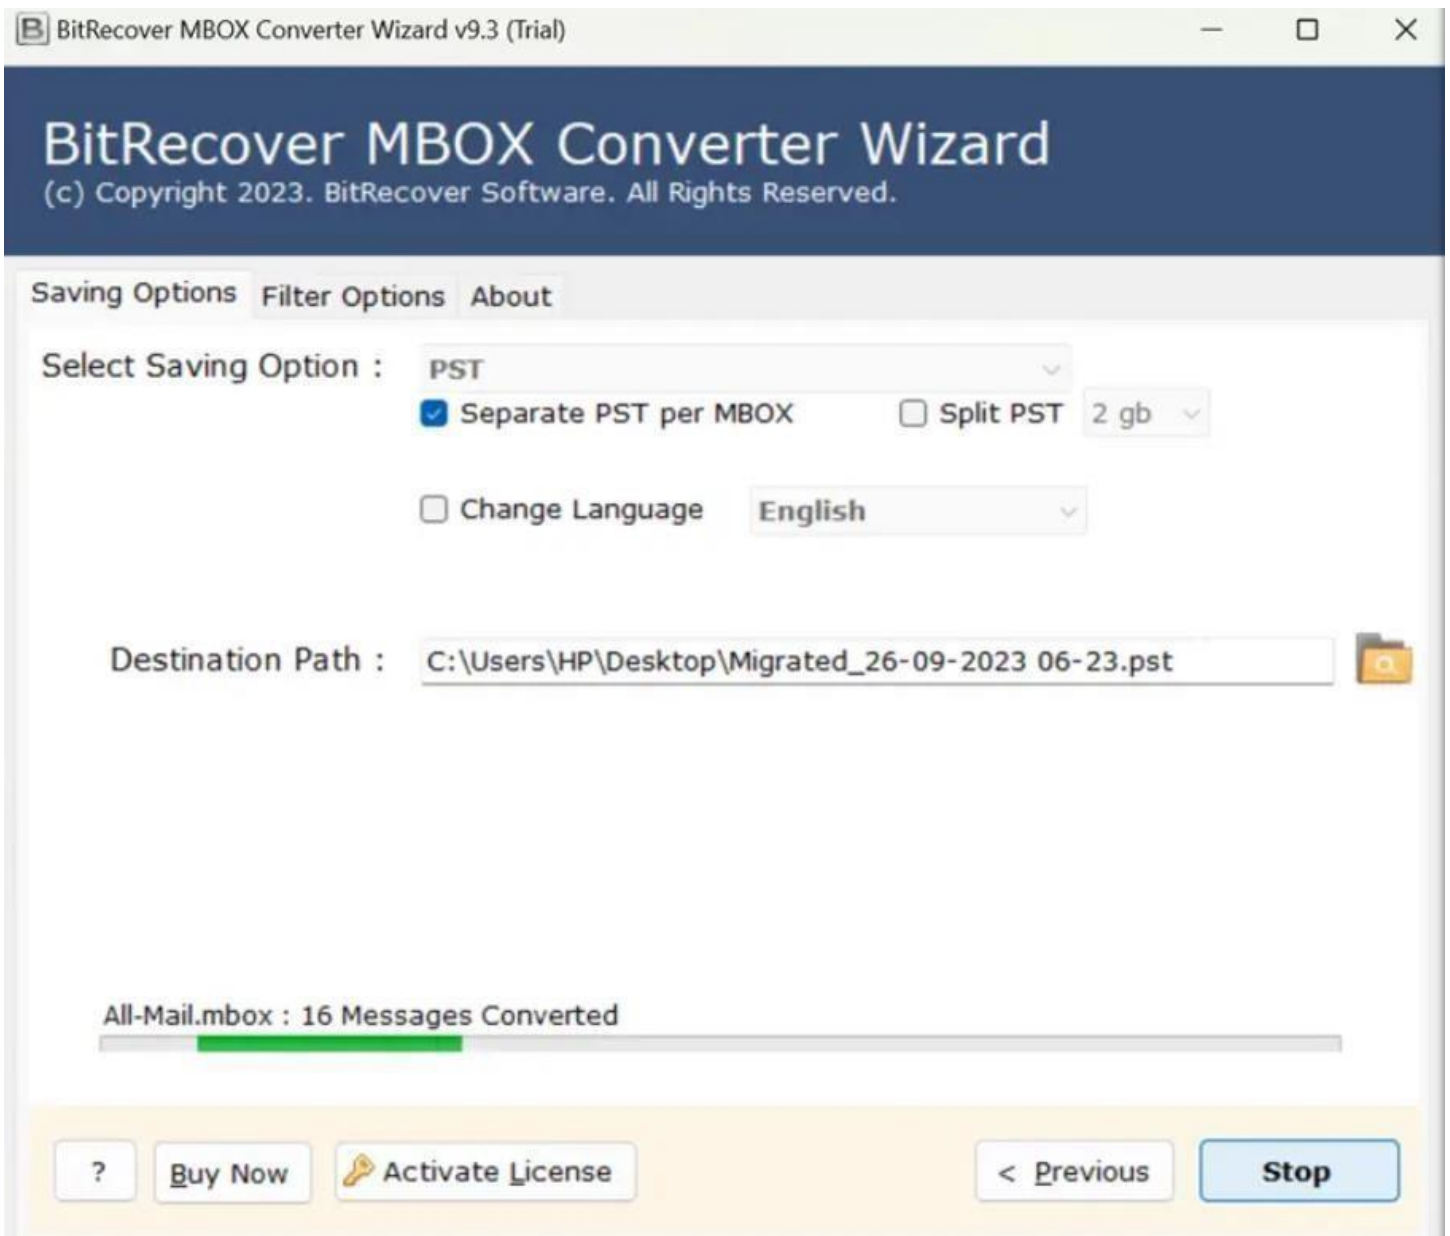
BitRecover MBOX Converter Wizard v9.3 (Trial)

BitRecover MBOX Converter Wizard
(c) Copyright 2023. BitRecover Software. All Rights Reserved.

Saving Options | Filter Options | About

Select Saving Option : PST

Separate PST per MBOX

Split PST 2 gb

Change Language English

Destination Path : C:\Users\HP\Desktop\Migrated_26-09-2023 06-23.pst

All-Mail.mbox : 16 Messages Converted

?

Buy Now

Activate License

< Previous

Stop